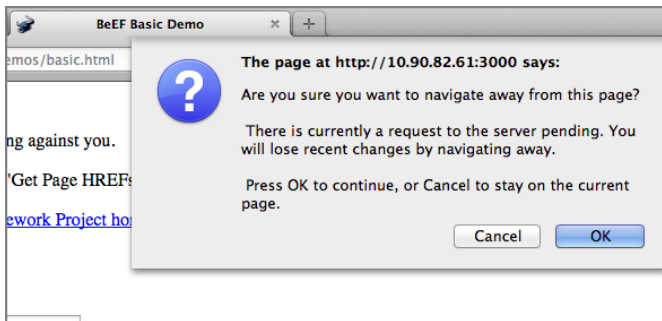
BeEF Basic Demo ×
+
emos/basic.html

ng against you.

'Get Page HREFs

ework Project ho

The page at http://10.90.82.61:3000 says:

Are you sure you want to navigate away from this page?

There is currently a request to the server pending. You will lose recent changes by navigating away.

Press OK to continue, or Cancel to stay on the current page.

Cancel
OK